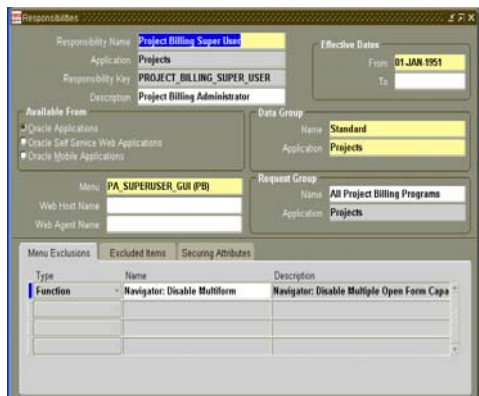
Responsibilities

Responsibility Name Project Billing Super User
Application Projects
Responsibility Key PROJECT_BILLING_SUPER_USER
Description Project Billing Administrator

Effective Dates
From 01-JAN-1951
To

Available From
Oracle Applications
Oracle Self Service Web Applications
Oracle Mobile Applications

Data Group
Name Standard
Application Projects

Menu PA_SUPERUSER_GUI (PB)
Web Host Name
Web Agent Name

Request Group
Name All Project Billing Programs
Application Projects

Menu Exclusions | Excluded Items | Securing Attributes

| Type | Name | Description |
|---|---|---|
| Function | Navigator: Disable Multiform | Navigator: Disable Multiple Open Form Capa |
| | | |
| | | |
| | | |